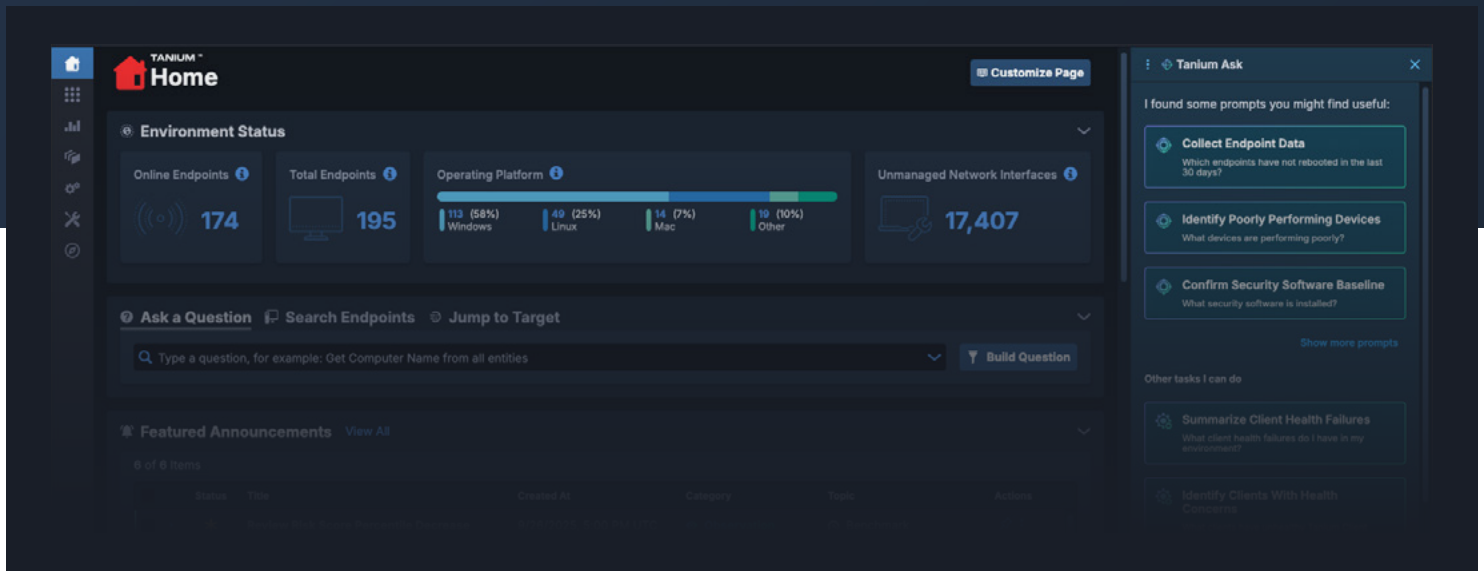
TANIUM™
Home

Customize Page

Environment Status

Online Endpoints
174

Total Endpoints
195

Operating Platform
113 (58%) Windows
49 (25%) Linux
14 (7%) Mac
19 (10%) Other

Unmanaged Network Interfaces
17,407

Ask a Question
Search Endpoints
Jump to Target

Type a question, for example: Get Computer Name from all entities

Build Question

Featured Announcements
View All

6 of 6 Items

Status Title Created At Category Topic Actions

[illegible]

Tanium Ask

I found some prompts you might find useful:

Collect Endpoint Data
Which endpoints have not rebooted in the last 30 days?

Identify Poorly Performing Devices
What devices are performing poorly?

Confirm Security Software Baseline
What security software is installed?

Show more prompts

Other tasks I can do

Summarize Client Health Failures
What client health failures do I have in my environment?

Identify Clients With Health Concerns